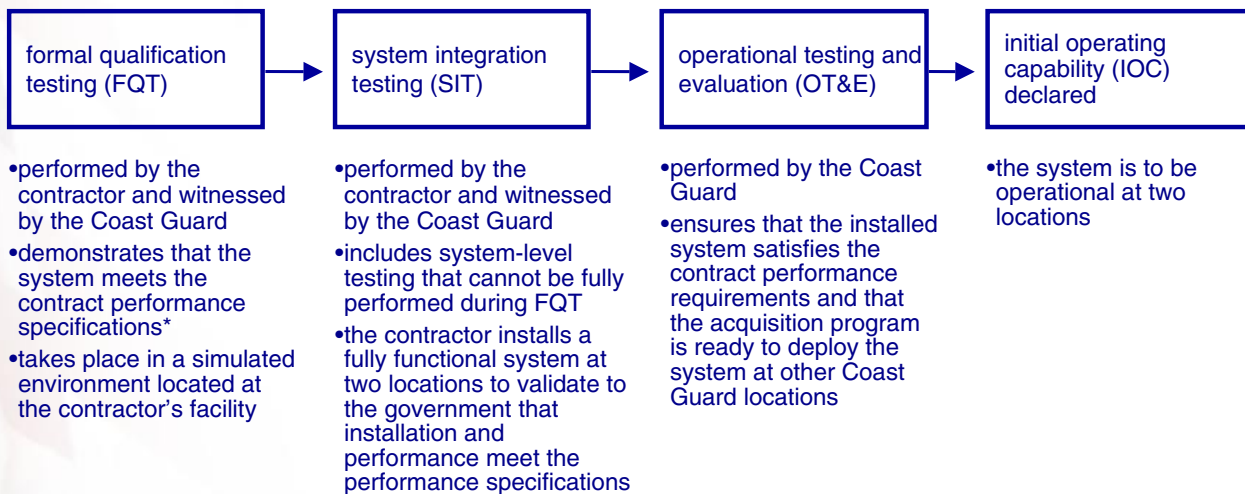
formal qualification testing (FQT)

system integration testing (SIT)

operational testing and evaluation (OT&E)

initial operating capability (IOC) declared

•performed by the contractor and witnessed by the Coast Guard
•demonstrates that the system meets the contract performance specifications*
•takes place in a simulated environment located at the contractor's facility

•performed by the contractor and witnessed by the Coast Guard
•includes system-level testing that cannot be fully performed during FQT
•the contractor installs a fully functional system at two locations to validate to the government that installation and performance meet the performance specifications

•performed by the Coast Guard
•ensures that the installed system satisfies the contract performance requirements and that the acquisition program is ready to deploy the system at other Coast Guard locations

•the system is to be operational at two locations